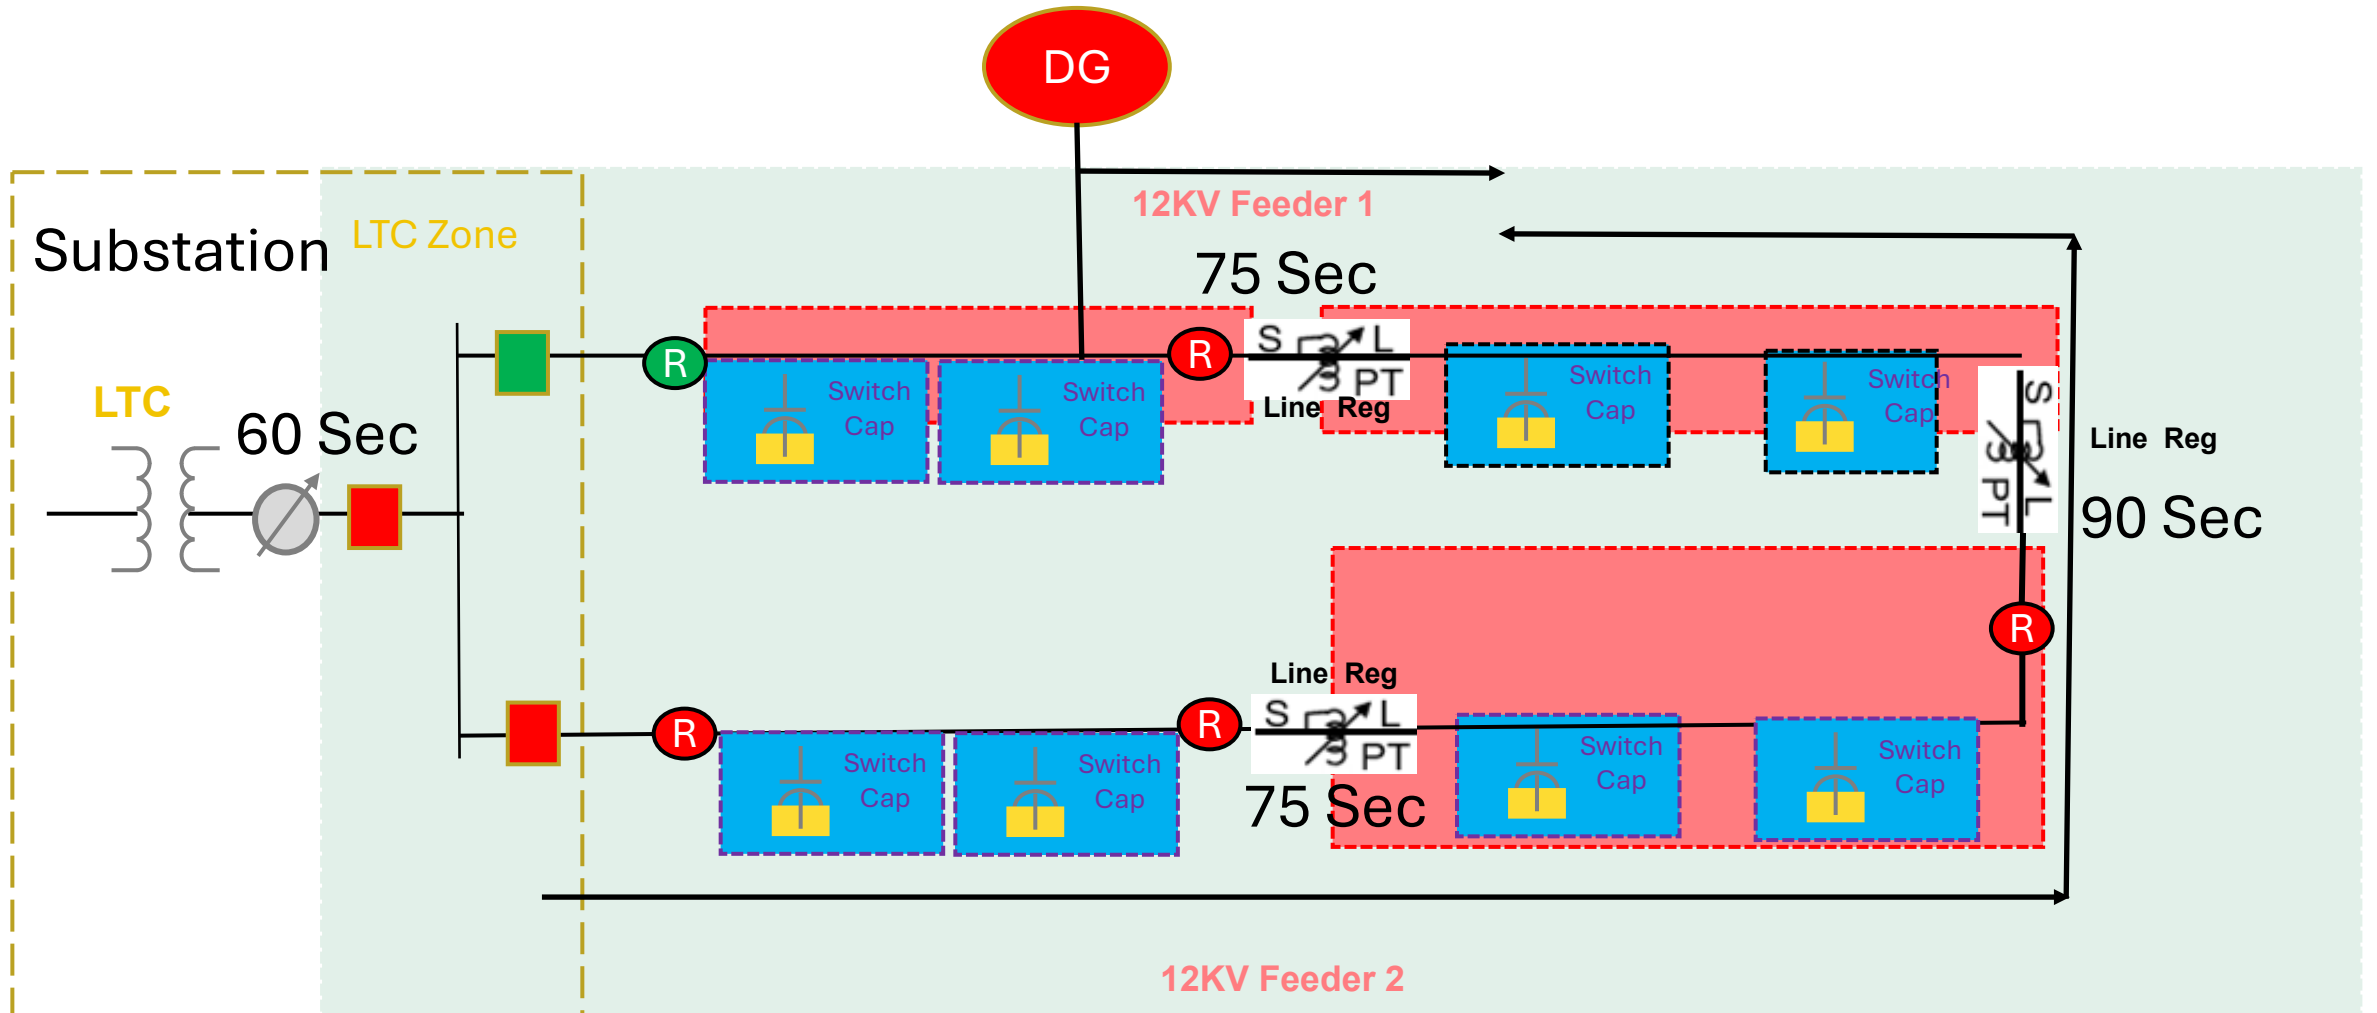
DG

12KV Feeder 1

Substation

LTC Zone

75 Sec

LTC

60 Sec

R

Switch Cap

Switch Cap

R

S L

3 PT

Line Reg

Switch Cap

Switch Cap

S L

3 PT

Line Reg

90 Sec

R

Line Reg

R

R

S L

3 PT

Switch Cap

Switch Cap

75 Sec

Switch Cap

Switch Cap

12KV Feeder 2